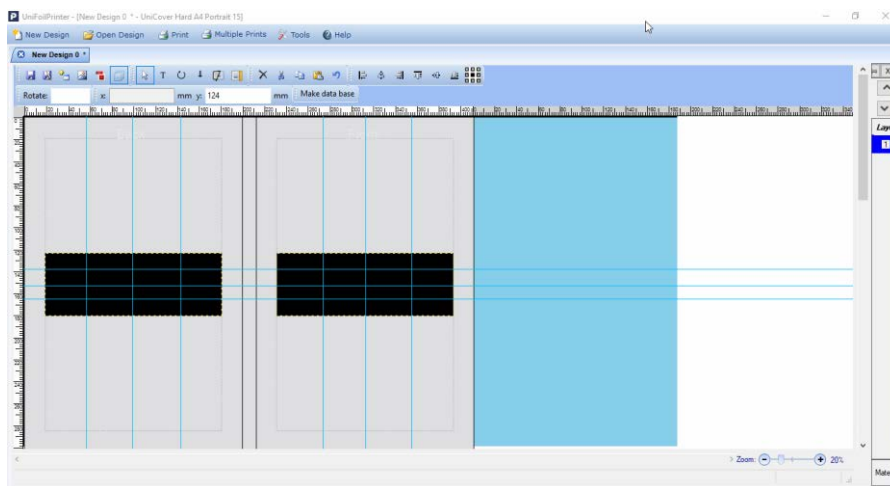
UniFoilPrinter - [New Design 0 * - UniCover Hard A4 Portrait 15]

New Design Open Design Print Multiple Prints Tools Help

New Design 0 *

Rotate: x: mm y: 124 mm Make data base

Lay

1

Zoom: 20%

Mate